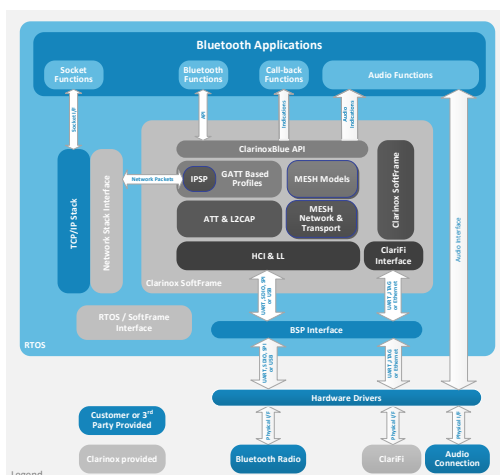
Bluetooth Applications

Socket Functions

Bluetooth Functions

Call-back Functions

Audio Functions

Socket I/F

API

Indications

Audio Indications

ClarinoxBlue API

Network Packets

TCP/IP Stack

Network Stack Interface

IPSP

GATT Based Profiles

MESH Models

ATT & L2CAP

MESH Network & Transport

Clarinox SoftFrame

HCI & LL

ClariFi Interface

Clarinox SoftFrame

Audio Interface

UART, SDIO, SPI or USB

UART, SDIO or Ethernet

RTOS / SoftFrame Interface

BSP Interface

RTOS

UART, SDIO, SPI or USB

UART, SDIO or Ethernet

Hardware Drivers

Customer or 3rd Party Provided

Clarinox provided

Physical I/F

Physical I/F

Physical I/F

Bluetooth Radio

ClariFi

Audio Connection

Legend